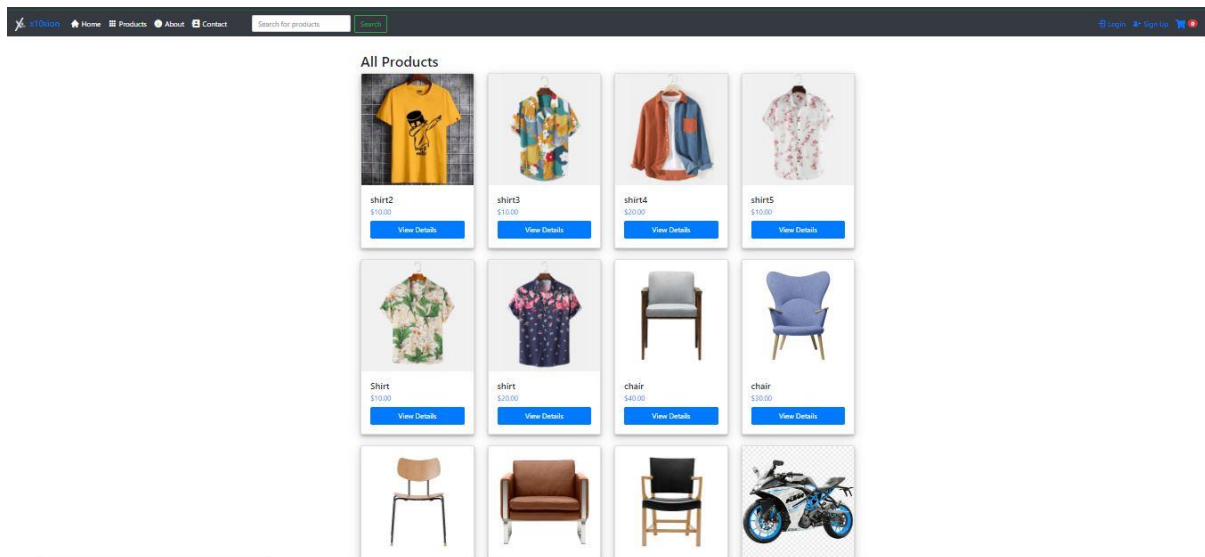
x10sion Home Products About Contact Search for products Search

Login Sign Up 0

All Products

shirt2
$10.00
View Details

shirt3
$10.00
View Details

shirt4
$20.00
View Details

shirt5
$10.00
View Details

Shirt
$10.00
View Details

shirt
$20.00
View Details

chair
$40.00
View Details

chair
$30.00
View Details